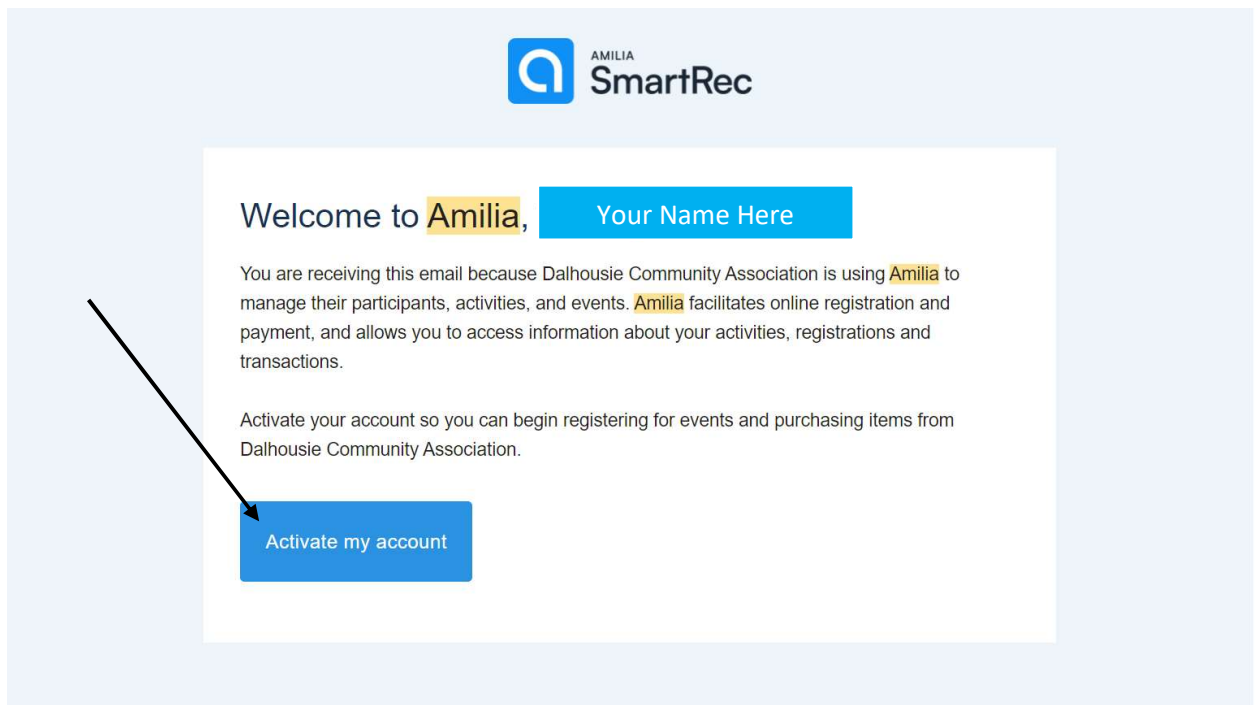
AMILIA
SmartRec

Welcome to Amilia, Your Name Here

You are receiving this email because Dalhousie Community Association is using Amilia to manage their participants, activities, and events. Amilia facilitates online registration and payment, and allows you to access information about your activities, registrations and transactions.

Activate your account so you can begin registering for events and purchasing items from Dalhousie Community Association.

Activate my account